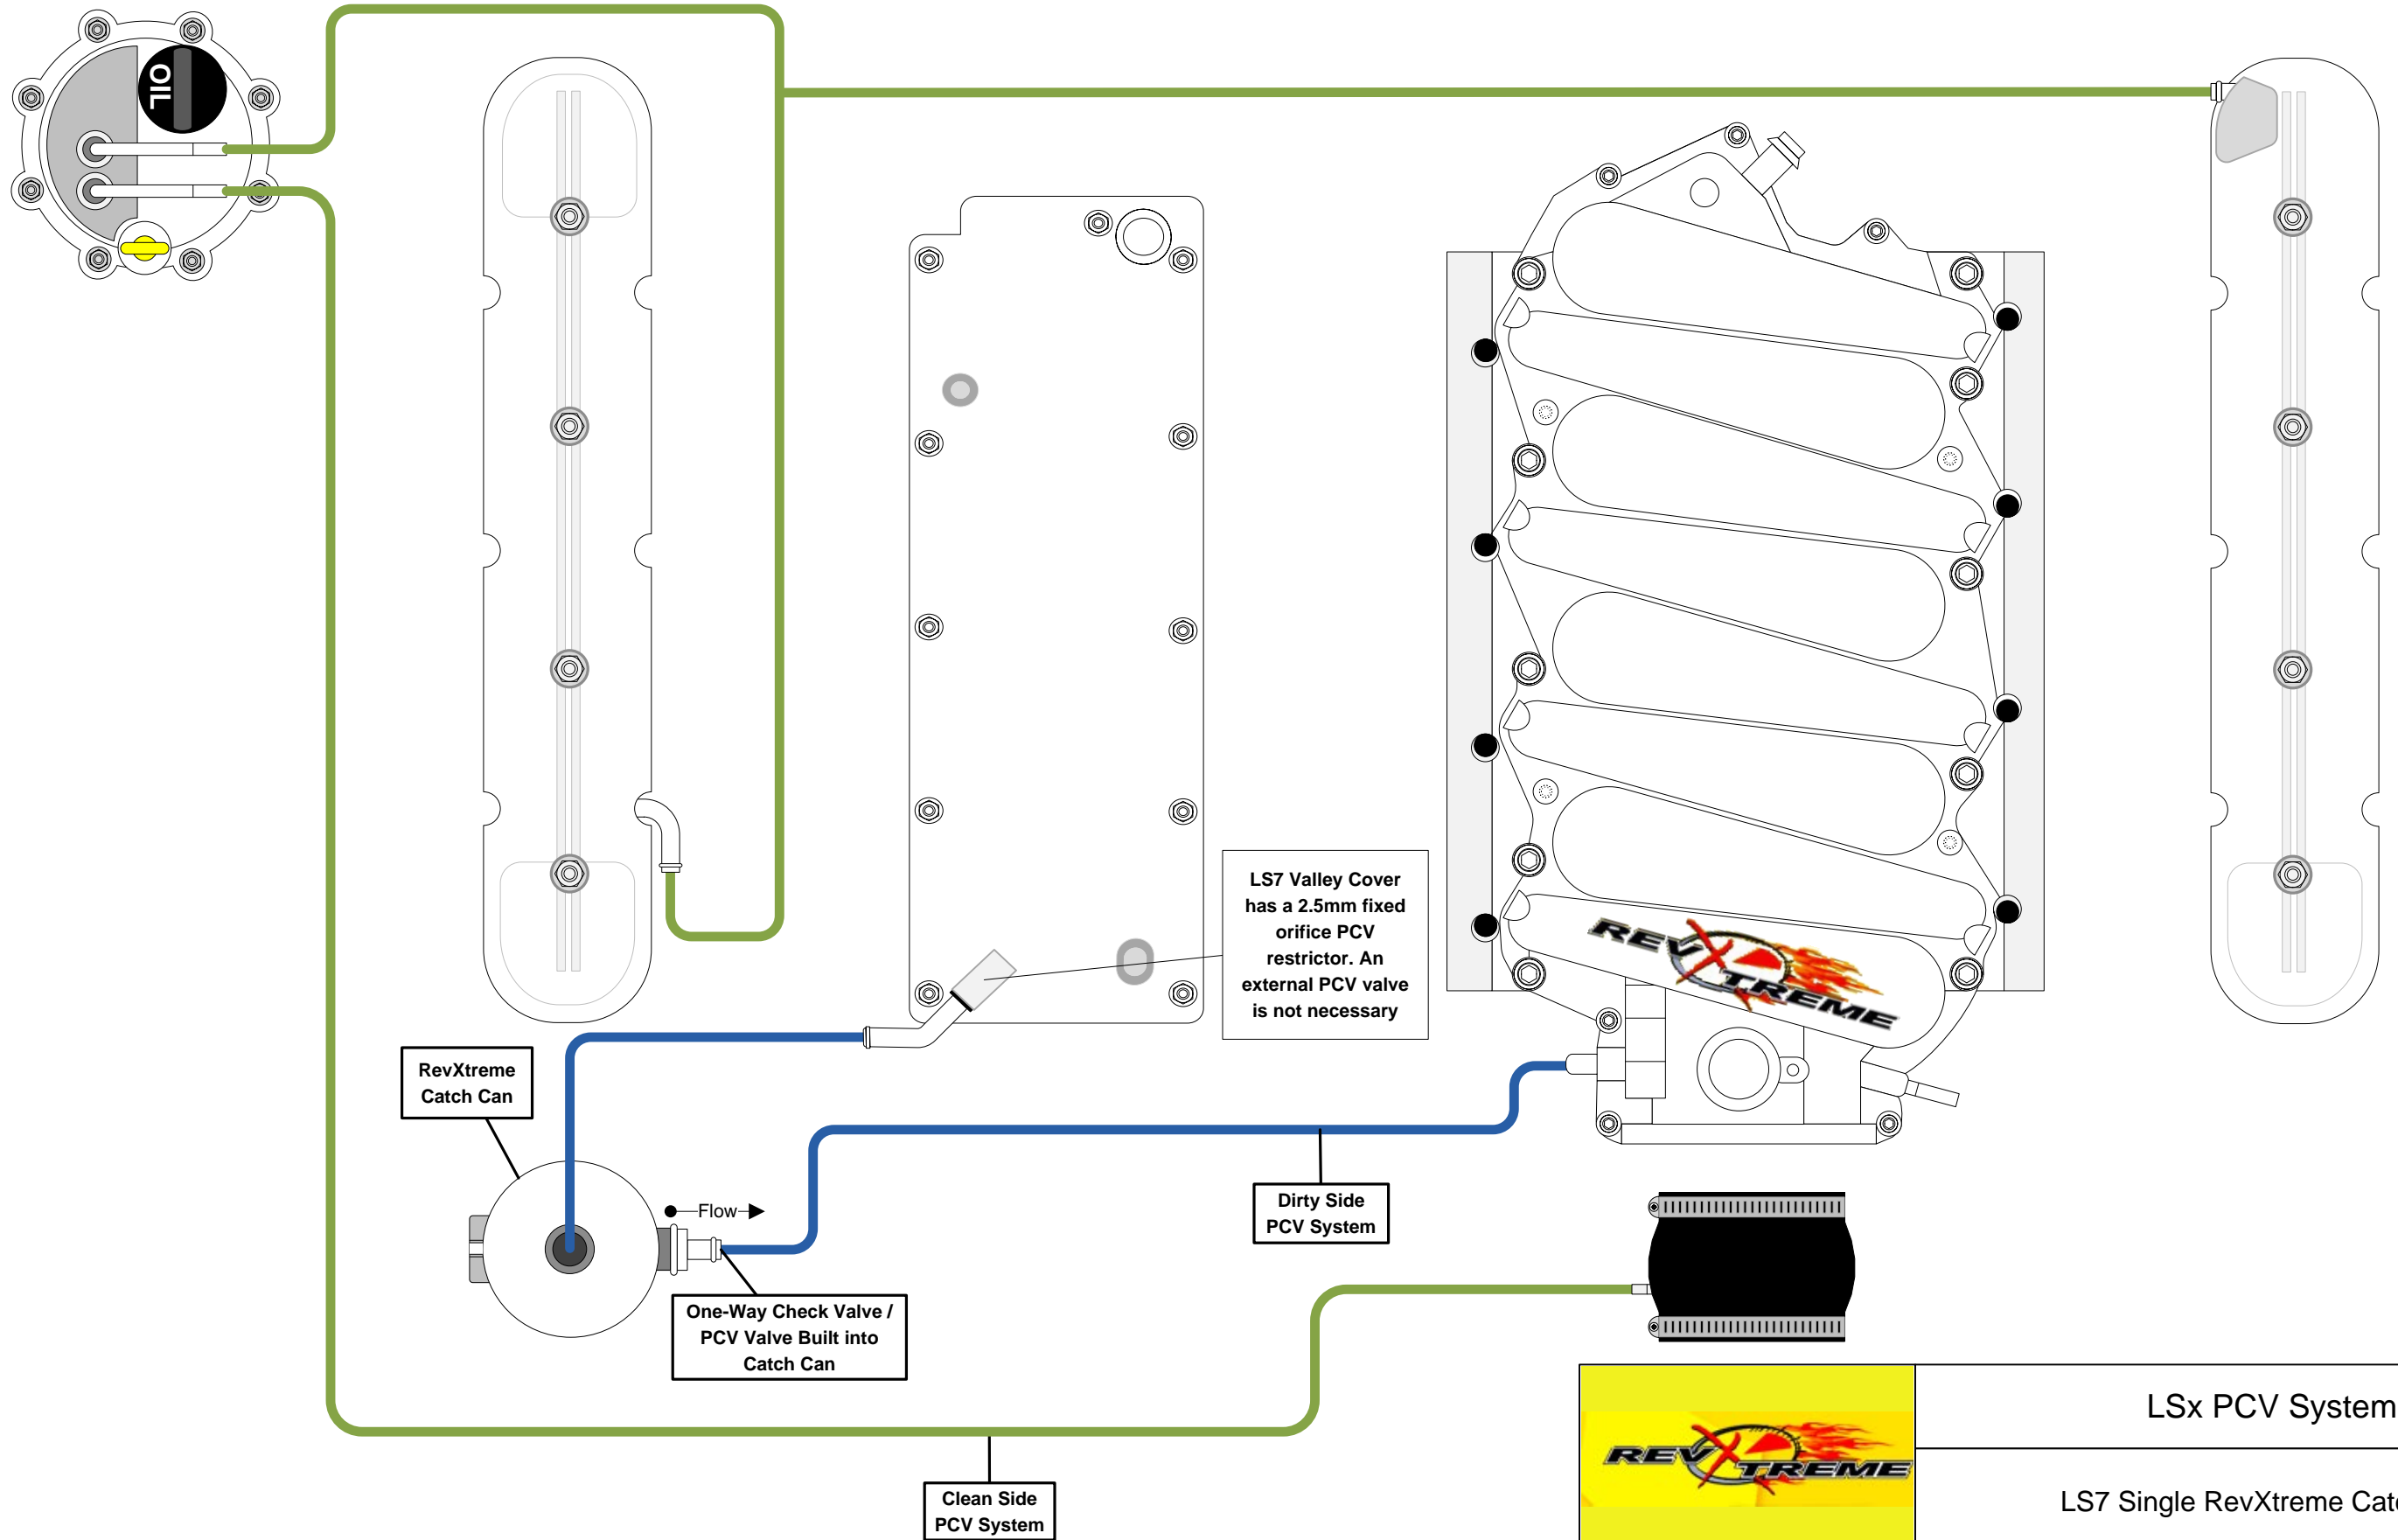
OIL

LS7 Valley Cover has a 2.5mm fixed orifice PCV restrictor. An external PCV valve is not necessary

RevXtreme Catch Can

Flow

One-Way Check Valve / PCV Valve Built into Catch Can

Dirty Side PCV System

REV XTREME

Clean Side PCV System

REV XTREME

LSx PCV System

LS7 Single RevXtreme Cat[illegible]